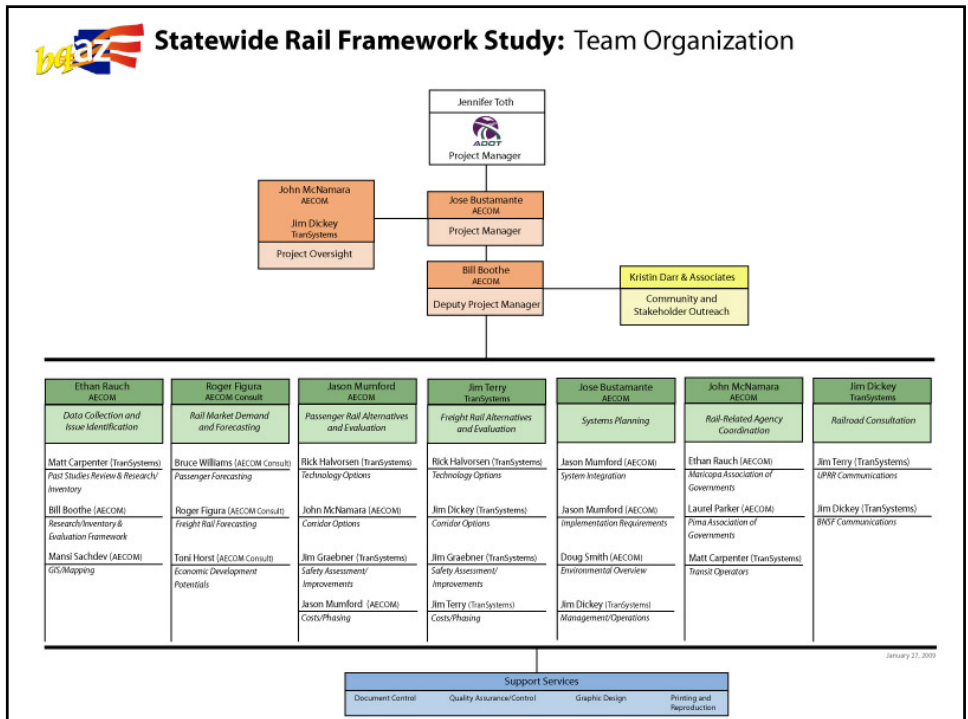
bqaz

Statewide Rail Framework Study: Team Organization

Jennifer Toth
ADOT
Project Manager

John McNamara
AECOM
Jim Dickey
TranSystems
Project Oversight

Jose Bustamante
AECOM
Project Manager

Bill Boothe
AECOM
Deputy Project Manager

Kristin Darr & Associates
Community and Stakeholder Outreach

Ethan Rauch
AECOM
Data Collection and Issue Identification

Matt Carpenter (TranSystems)
Past Studies Review & Research/Inventory

Bill Boothe (AECOM)
Research/Inventory & Evaluation Framework

Mansi Sachdev (AECOM)
GIS/Mapping

Roger Figura
AECOM Consult
Rail Market Demand and Forecasting

Bruce Williams (AECOM Consult)
Passenger Forecasting

Roger Figura (AECOM Consult)
Freight Rail Forecasting

Toni Horst (AECOM Consult)
Economic Development Potentials

Jason Mumford
AECOM
Passenger Rail Alternatives and Evaluation

Rick Halvorsen (TranSystems)
Technology Options

John McNamara (AECOM)
Corridor Options

Jim Graebner (TranSystems)
Safety Assessment/Improvements

Jason Mumford (AECOM)
Costs/Phasing

Jim Terry
TranSystems
Freight Rail Alternatives and Evaluation

Rick Halvorsen (TranSystems)
Technology Options

Jim Dickey (TranSystems)
Corridor Options

Jim Graebner (TranSystems)
Safety Assessment/Improvements

Jim Terry (TranSystems)
Costs/Phasing

Jose Bustamante
AECOM
Systems Planning

Jason Mumford (AECOM)
System Integration

Jason Mumford (AECOM)
Implementation Requirements

Doug Smith (AECOM)
Environmental Overview

Jim Dickey (TranSystems)
Management/Operations

John McNamara
AECOM
Rail-Related Agency Coordination

Ethan Rauch (AECOM)
Maricopa Association of Governments

Laurel Parker (AECOM)
Pima Association of Governments

Matt Carpenter (TranSystems)
Transit Operators

Jim Dickey
TranSystems
Railroad Consultation

Jim Terry (TranSystems)
UPRR Communications

Jim Dickey (TranSystems)
BNSF Communications

January 27, 2009

Support Services
Document Control | Quality Assurance/Control | Graphic Design | Printing and Reproduction